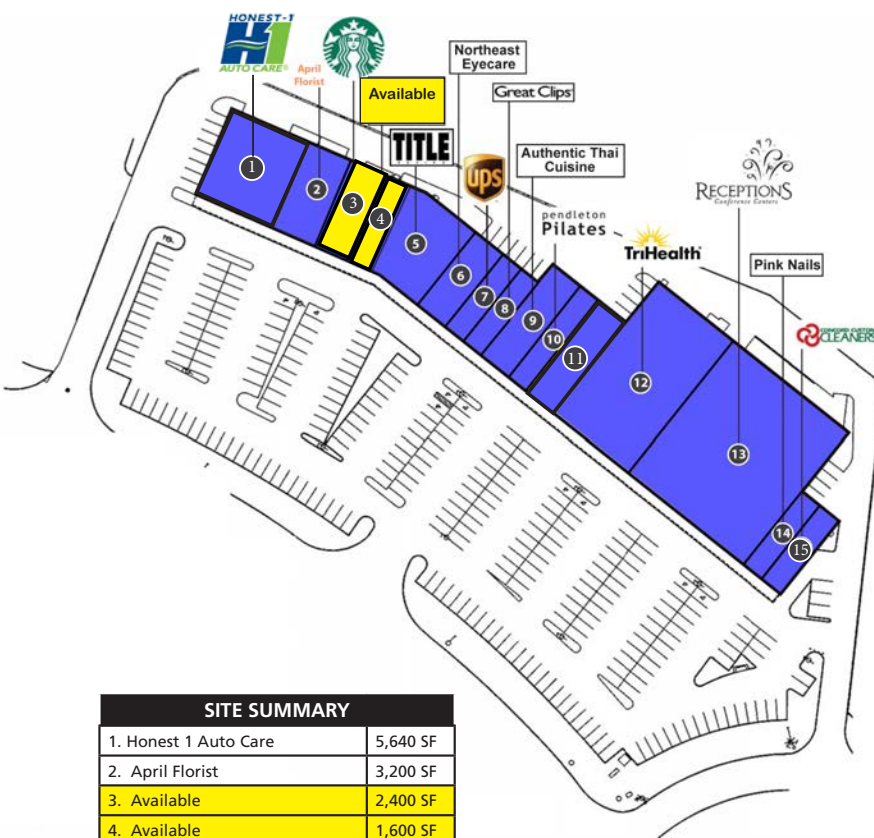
HONEST-1
H1
AUTO CARE

April Florist

Available

Northeast Eyecare

Great Clips

TITLE

UPS

Authentic Thai Cuisine

pendleton Pilates

TriHealth

RECEPTIONS
Conference Centers

Pink Nails

CLEANERS

1
2
3
4
5
6
7
8
9
10
11
12
13
14
15

| SITE SUMMARY | |
|---|---|
| 1. Honest 1 Auto Care | 5,640 SF |
| 2. April Florist | 3,200 SF |
| 3. Available | 2,400 SF |
| 4. Available | 1,600 SF |